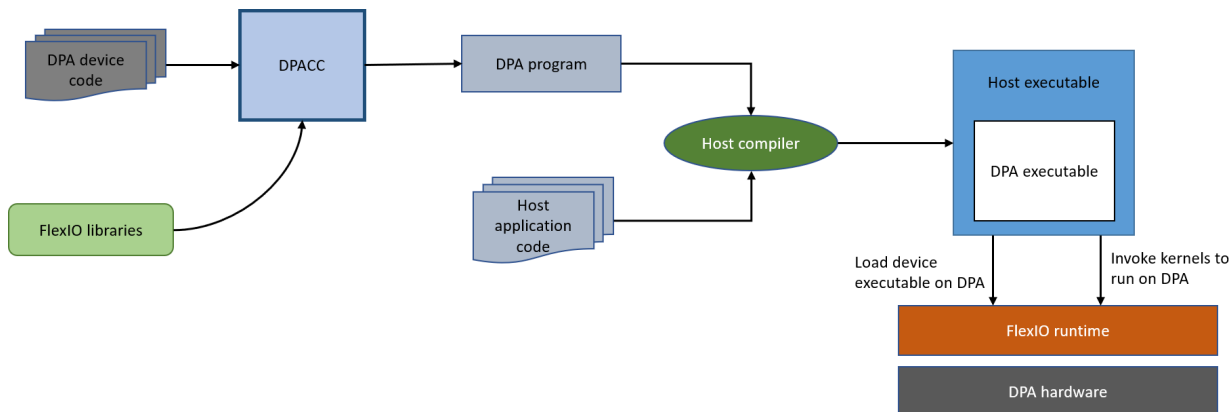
DPA device code

DPACC

DPA program

Host executable

DPA executable

Host compiler

FlexIO libraries

Host application code

Load device executable on DPA

Invoke kernels to run on DPA

FlexIO runtime

DPA hardware